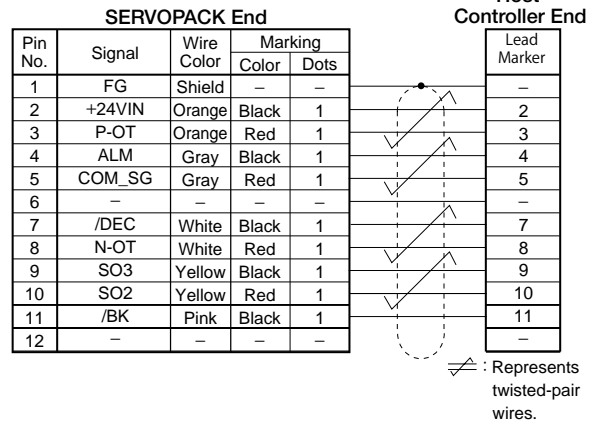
SERVOPACK End

| Pin No. | Signal | Wire Color | Marking Color | Marking Dots |
|---|---|---|---|---|
| 1 | FG | Shield | – | – |
| 2 | +24VIN | Orange | Black | 1 |
| 3 | P-OT | Orange | Red | 1 |
| 4 | ALM | Gray | Black | 1 |
| 5 | COM_SG | Gray | Red | 1 |
| 6 | – | – | – | – |
| 7 | /DEC | White | Black | 1 |
| 8 | N-OT | White | Red | 1 |
| 9 | SO3 | Yellow | Black | 1 |
| 10 | SO2 | Yellow | Red | 1 |
| 11 | /BK | Pink | Black | 1 |
| 12 | – | – | – | – |

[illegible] Controller End

| Lead Marker |
|---|
| – |
| 2 |
| 3 |
| 4 |
| 5 |
| – |
| 7 |
| 8 |
| 9 |
| 10 |
| 11 |
| – |

: Represents twisted-pair wires.